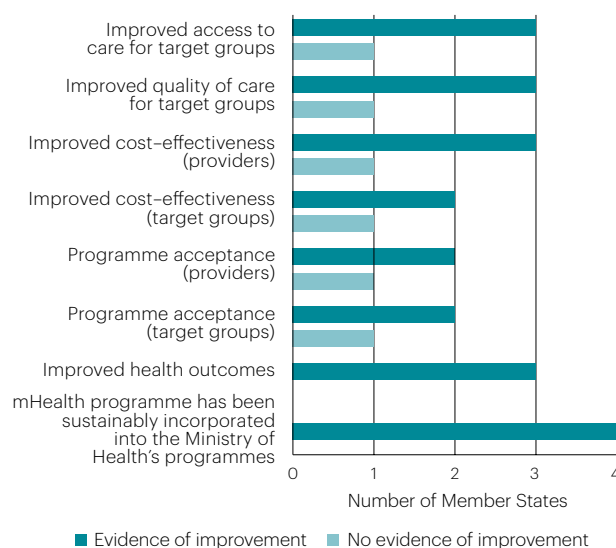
Improved access to care for target groups

Improved quality of care for target groups

Improved cost-effectiveness (providers)

Improved cost-effectiveness (target groups)

Programme acceptance (providers)

Programme acceptance (target groups)

Improved health outcomes

mHealth programme has been sustainably incorporated into the Ministry of Health's programmes

0 1 2 3 4

Number of Member States

Evidence of improvement No evidence of improvement